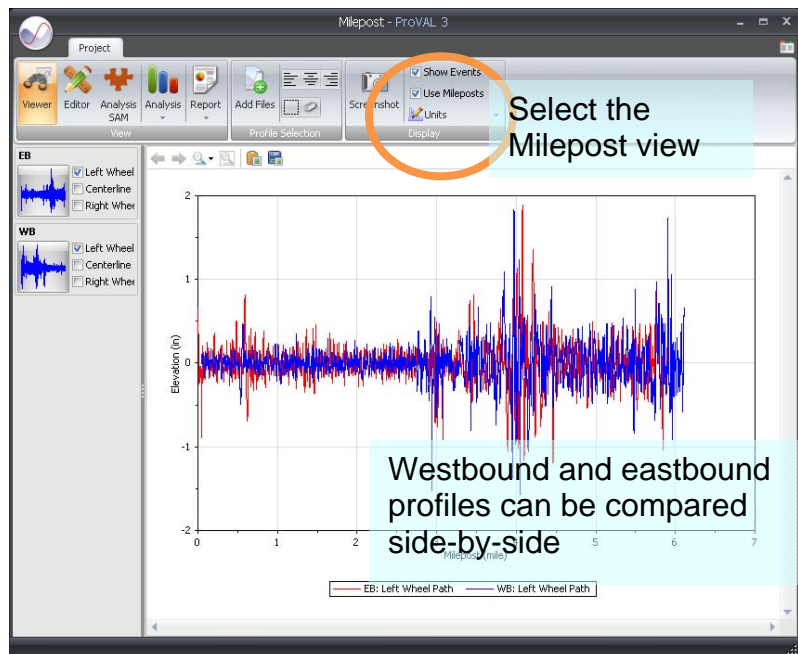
Milepost - ProVAL 3

Project

Viewer Editor Analysis SAM Analysis Report
View

Add Files
Profile Selection

Screenshot
Show Events
Use Mileposts
Units
Display

Select the Milepost view

EB
Left Wheel
Centerline
Right Whee

WB
Left Wheel
Centerline
Right Whee

Elevation (in)

2
1
0
-1
-2

0 1 2 3 4 5 6 7
Milepost (mile)

Westbound and eastbound profiles can be compared side-by-side

EB: Left Wheel Path WB: Left Wheel Path